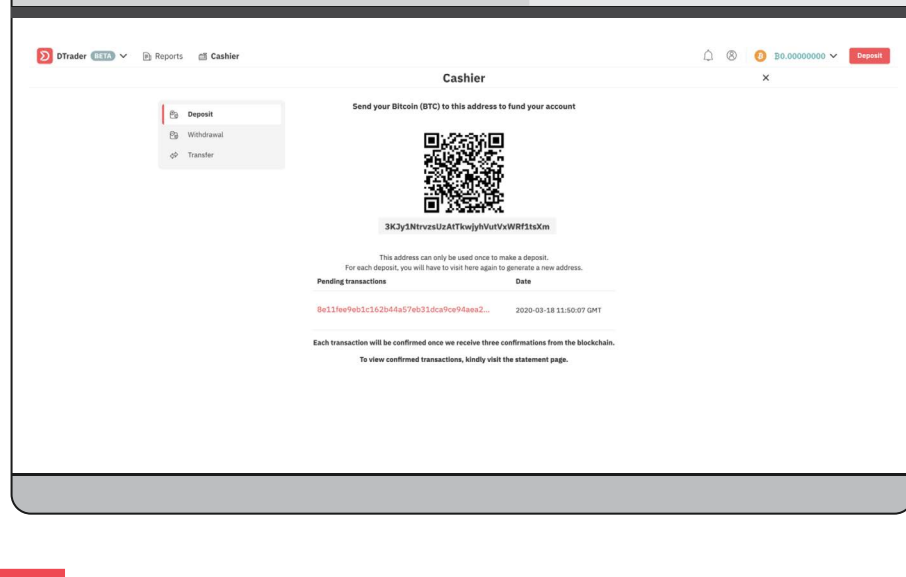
DTrader BETA Reports Cashier

Deposit

Cashier

Deposit
Withdrawal
Transfer

Send your Bitcoin (BTC) to this address to fund your account

3KJy1NtrvzsUzAtTkwjyhVutVxWRf1tsXm

This address can only be used once to make a deposit.
For each deposit, you will have to visit here again to generate a new address.

| Pending transactions | Date |
|---|---|
| 8e11fee9eb1c162b44a57eb31dca9ce94aea2... | 2020-03-18 11:50:07 GMT |

Each transaction will be confirmed once we receive three confirmations from the blockchain.

To view confirmed transactions, kindly visit the statement page.